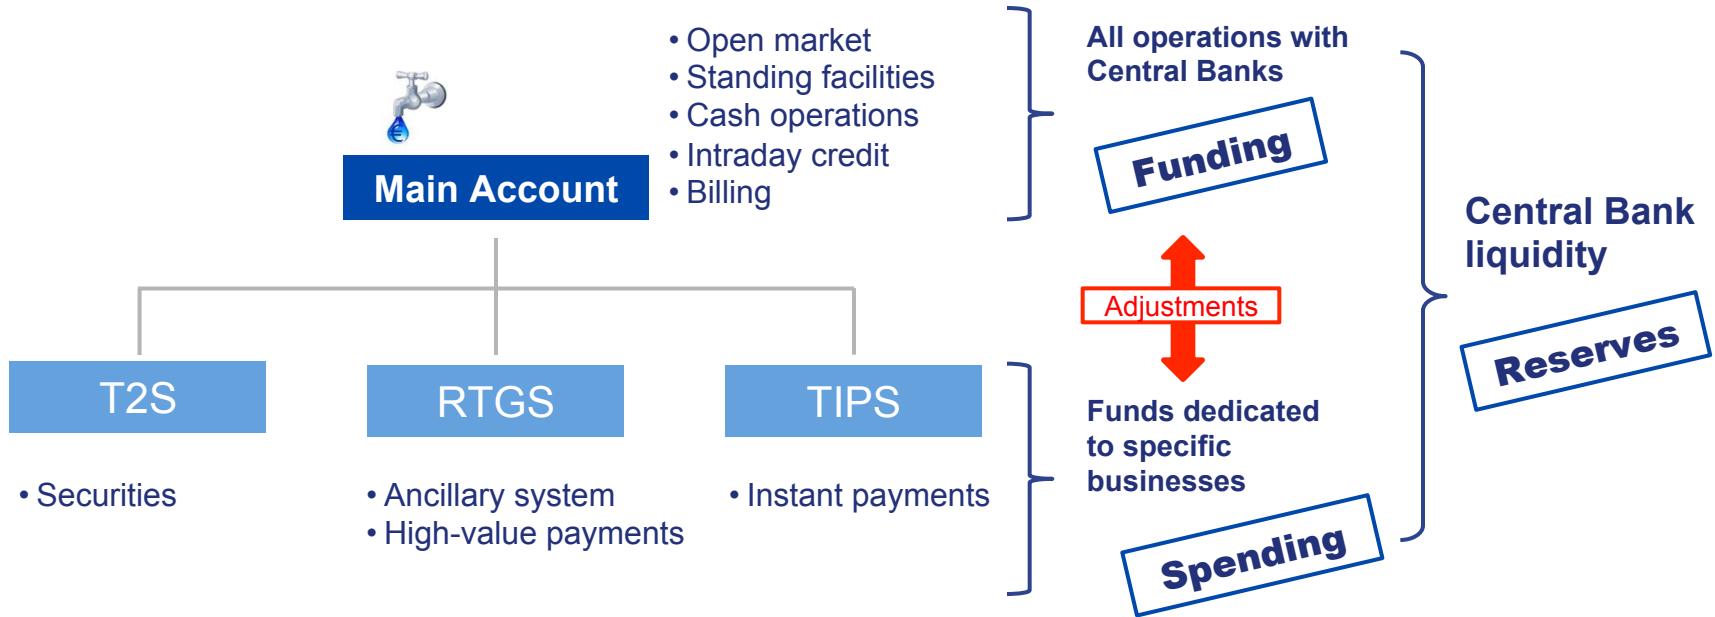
Main Account

• Open market
• Standing facilities
• Cash operations
• Intraday credit
• Billing

All operations with Central Banks

Funding

Adjustments

Central Bank liquidity

Reserves

T2S

RTGS

TIPS

• Securities

• Ancillary system
• High-value payments

• Instant payments

Funds dedicated to specific businesses

Spending